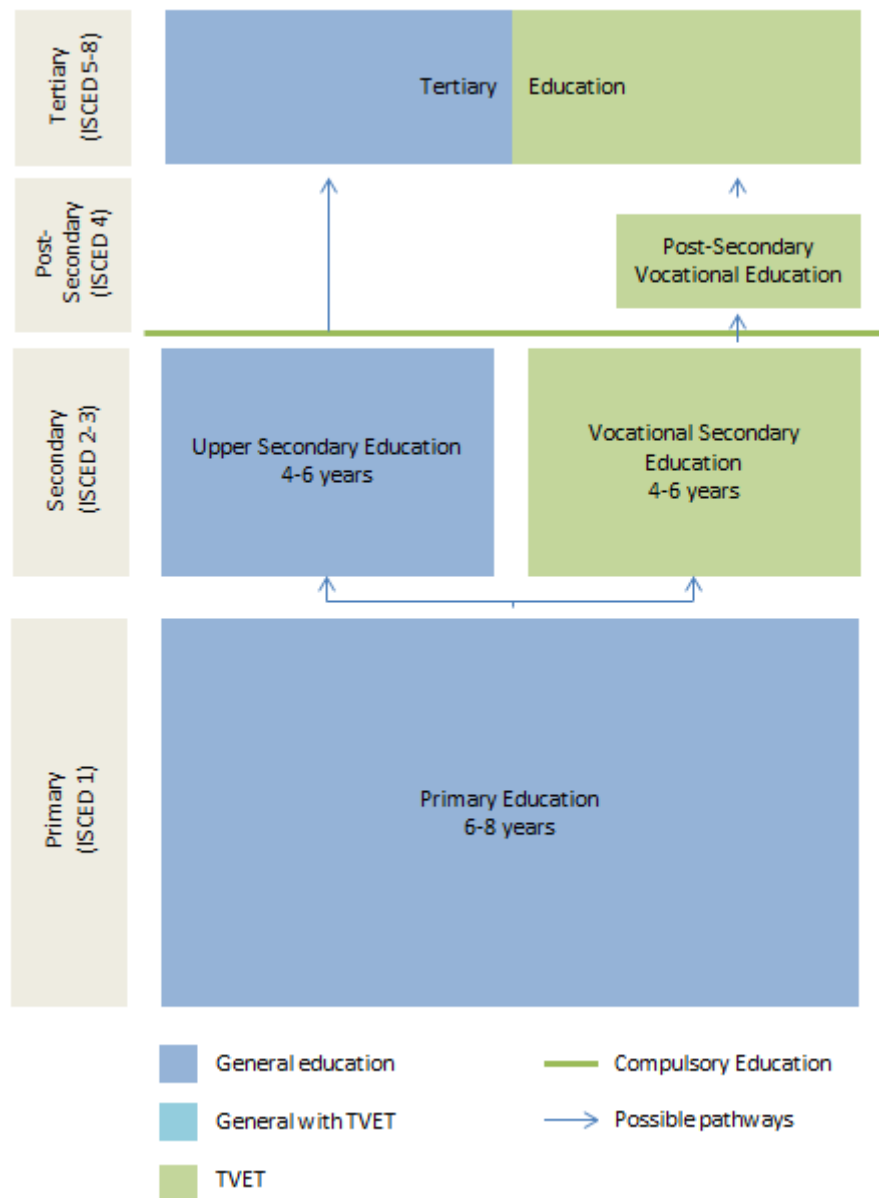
Tertiary (ISCED 5-8)

Tertiary Education

Post-Secondary (ISCED 4)

Post-Secondary Vocational Education

Secondary (ISCED 2-3)

Upper Secondary Education
4-6 years

Vocational Secondary Education
4-6 years

Primary (ISCED 1)

Primary Education
6-8 years

General education

Compulsory Education

General with TVET

Possible pathways

TVET